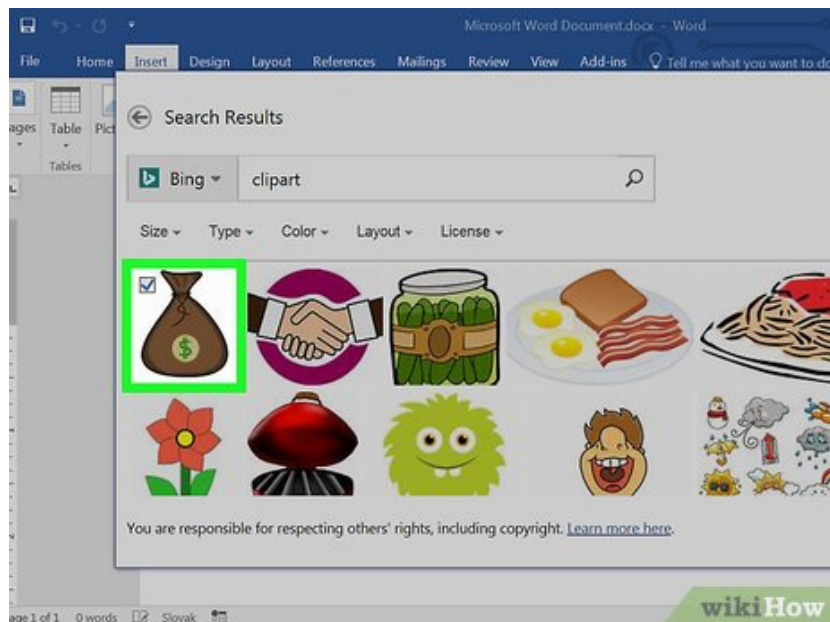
Microsoft Word Document.docx - Word

File Home Insert Design Layout References Mailings Review View Add-ins Tell me what you want to do

ages Table Pict

Tables

Search Results

Bing clipart

Size Type Color Layout License

$

You are responsible for respecting others' rights, including copyright. Learn more here.

age 1 of 1 0 words Slovak

wikiHow